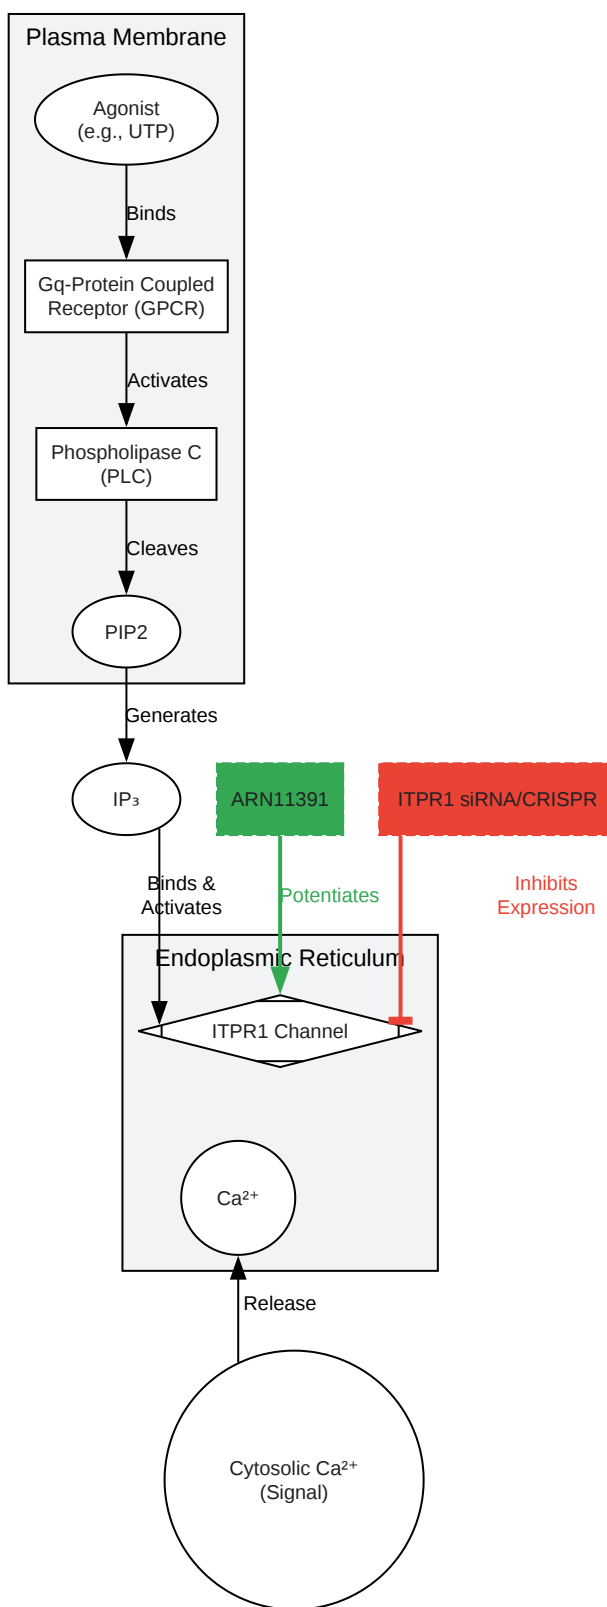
Plasma Membrane

Agonist (e.g., UTP)

Binds

Gq-Protein Coupled Receptor (GPCR)

Activates

Phospholipase C (PLC)

Cleaves

PIP2

Generates

IP$_3$

ARN11391

ITPR1 siRNA/CRISPR

Binds & Activates

Potentiates

Inhibits Expression

Endoplasmic Reticulum

ITPR1 Channel

Ca$^{2+}$

Release

Cytosolic Ca$^{2+}$ (Signal)